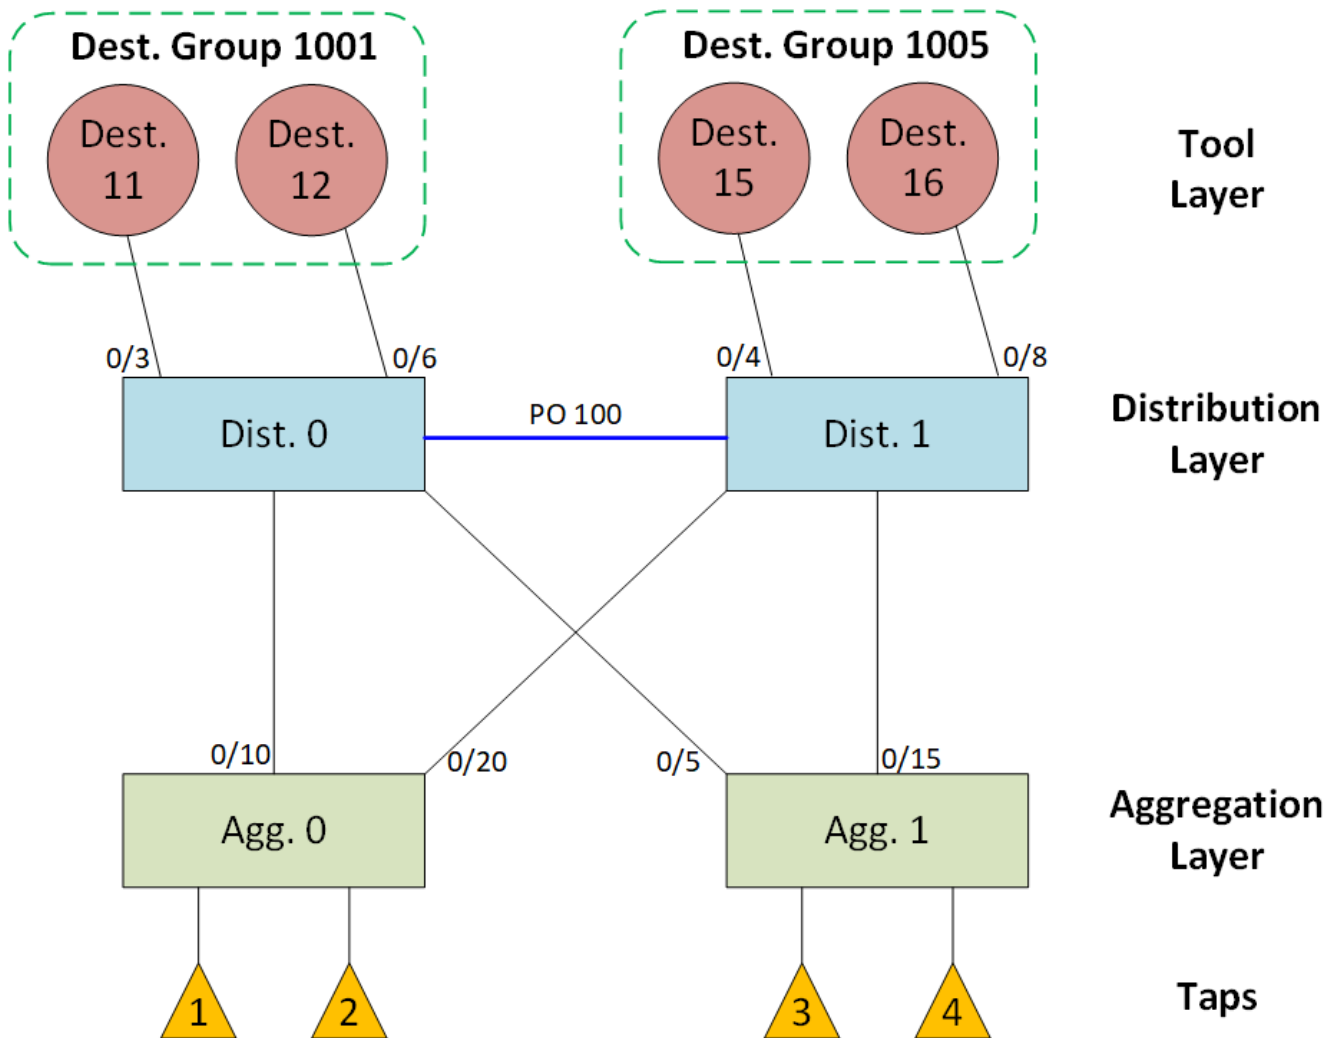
Dest. Group 1001

Dest. 11

Dest. 12

Dest. Group 1005

Dest. 15

Dest. 16

Tool Layer

0/3

0/6

0/4

0/8

Dist. 0

PO 100

Dist. 1

Distribution Layer

0/10

0/20

0/5

0/15

Agg. 0

Agg. 1

Aggregation Layer

1

2

3

4

Taps